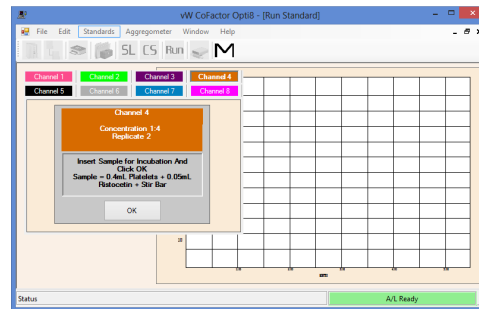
vW CoFactor Opti8 - [Run Standard]

File Edit Standards Aggregometer Window Help

SL CS Run M

Channel 1 Channel 2 Channel 3 Channel 4
Channel 5 Channel 6 Channel 7 Channel 8

Channel 4

Concentration 1:4
Replicate 2

Insert Sample for Incubation And Click OK
Sample = 0.4mL Platelets + 0.05mL Ristocetin + Stir Bar

OK

Status

A/L Ready